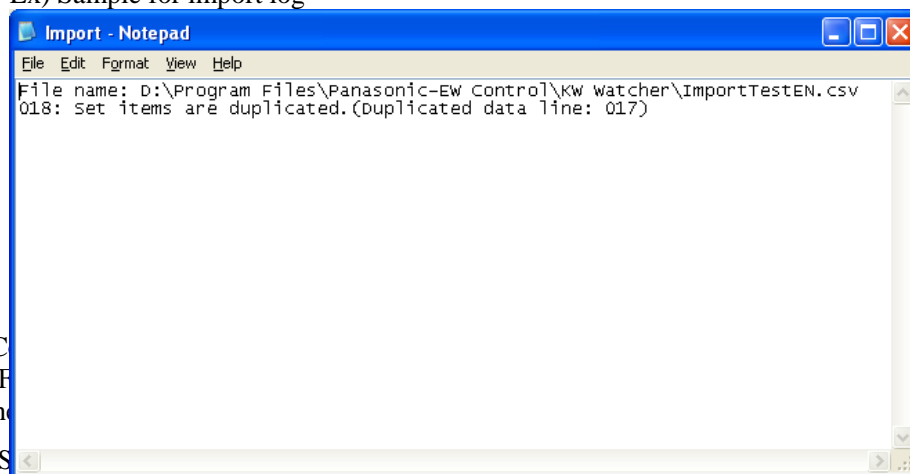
Ex) Sample for import log

Import - Notepad

File Edit Format View Help

File name: D:\Program Files\Panasonic-EW Control\KW Watcher\ImportTestEN.csv
018: Set items are duplicated.(Duplicated data line: 017)

C
F
h
S